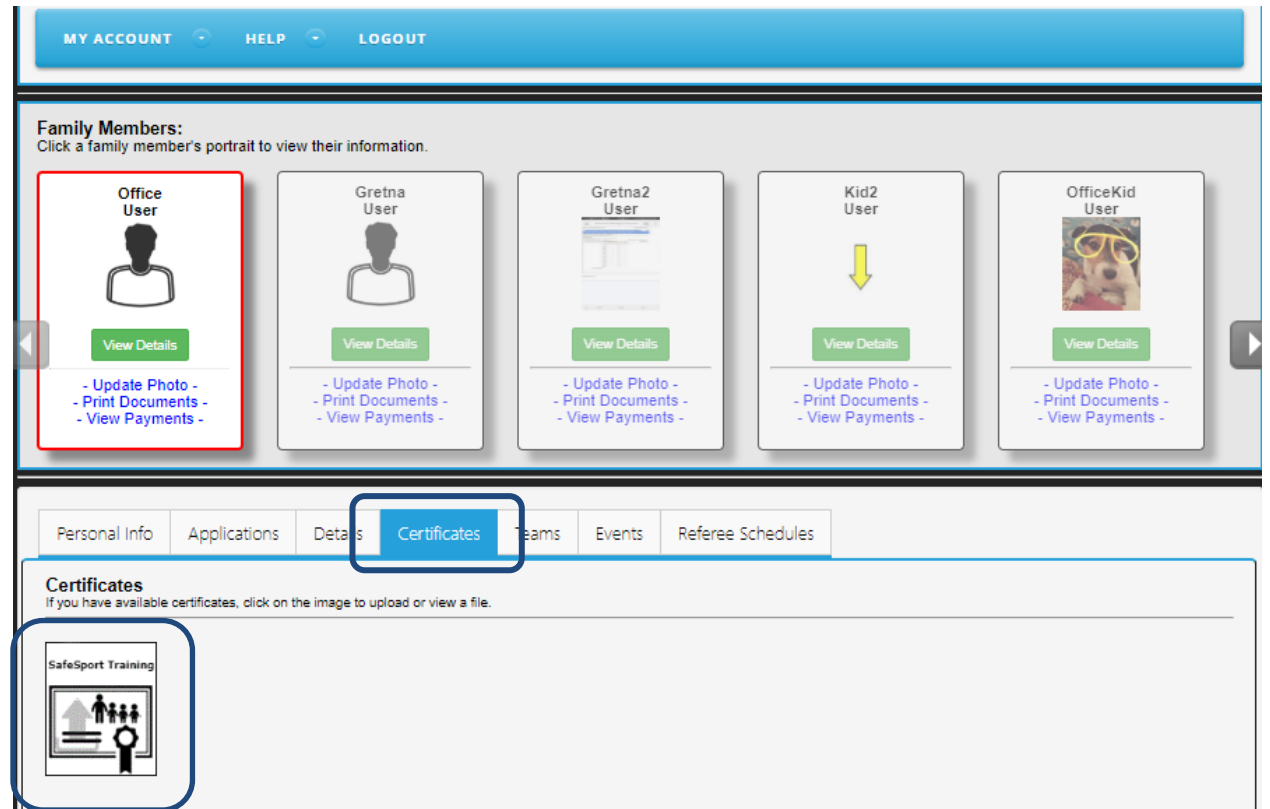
MY ACCOUNT HELP LOGOUT

Family Members:
Click a family member's portrait to view their information.

Office User
View Details
- Update Photo -
- Print Documents -
- View Payments -

Gretna User
View Details
- Update Photo -
- Print Documents -
- View Payments -

Gretna2 User
View Details
- Update Photo -
- Print Documents -
- View Payments -

Kid2 User
View Details
- Update Photo -
- Print Documents -
- View Payments -

OfficeKid User
View Details
- Update Photo -
- Print Documents -
- View Payments -

Personal Info | Applications | Details | Certificates | Teams | Events | Referee Schedules

Certificates
If you have available certificates, click on the image to upload or view a file.

SafeSport Training